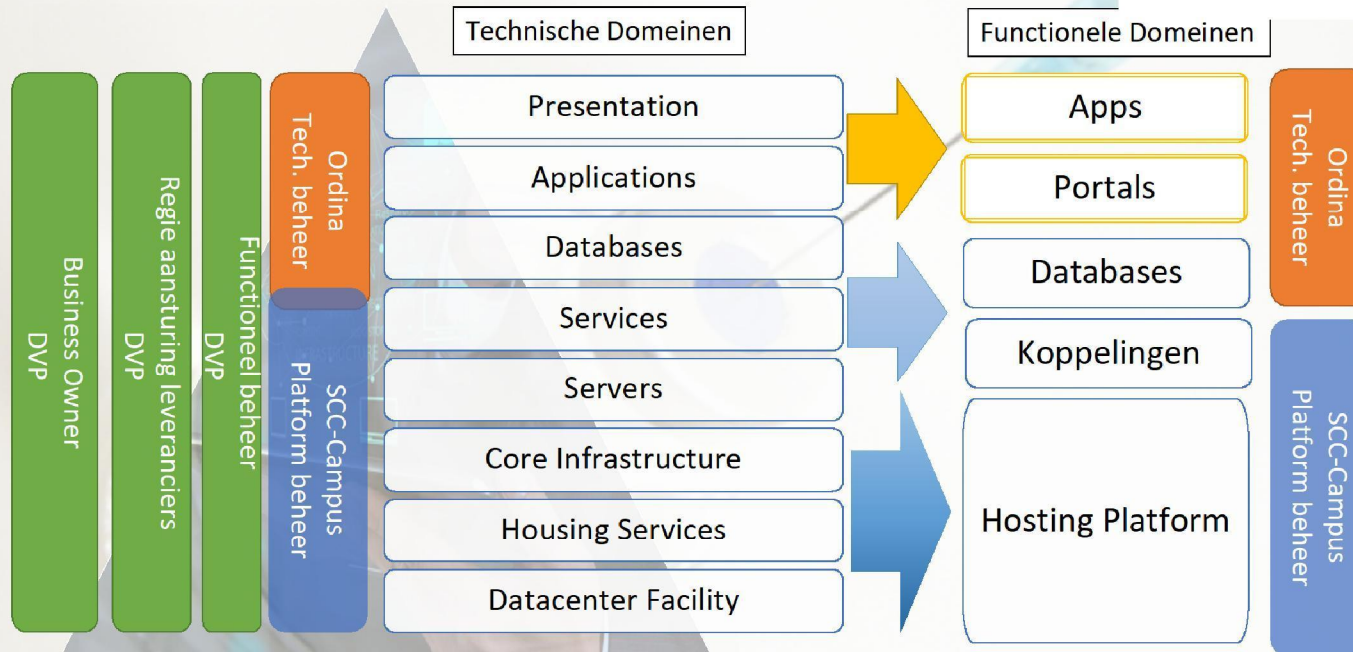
Technische Domeinen

Functionele Domeinen

Business Owner
DVP

Regie aansturing leveranciers
DVP

Functioneel beheer
DVP

Ordina
Tech. beheer

SCC-Campus
Platform beheer

Presentation

Applications

Databases

Services

Servers

Core Infrastructure

Housing Services

Datacenter Facility

Apps

Portals

Databases

Koppelingen

Hosting Platform

Ordina
Tech. beheer

SCC-Campus
Platform beheer